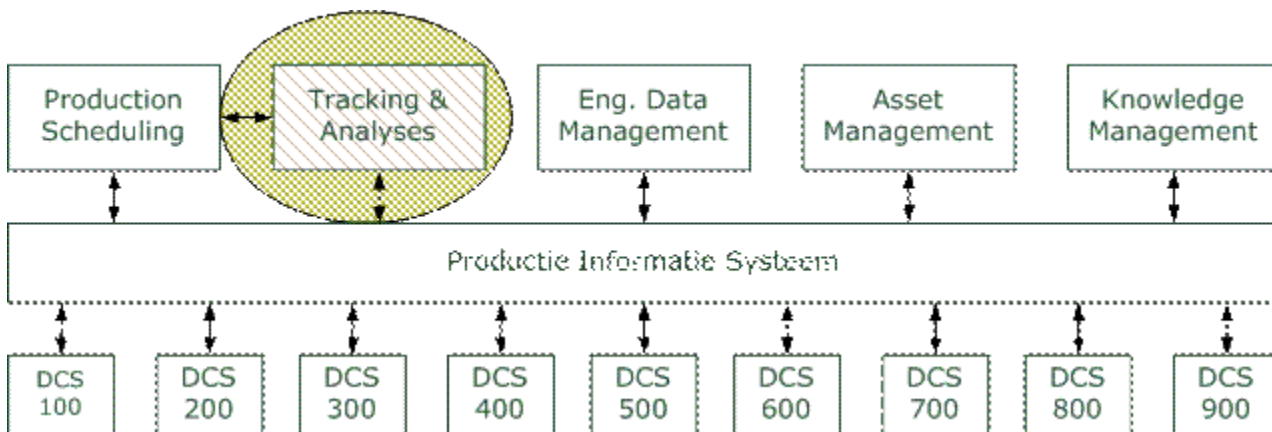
Production Scheduling

Tracking & Analyses

Eng. Data Management

Asset Management

Knowledge Management

Productie Informatie Systeem

DCS 100

DCS 200

DCS 300

DCS 400

DCS 500

DCS 600

DCS 700

DCS 800

DCS 900